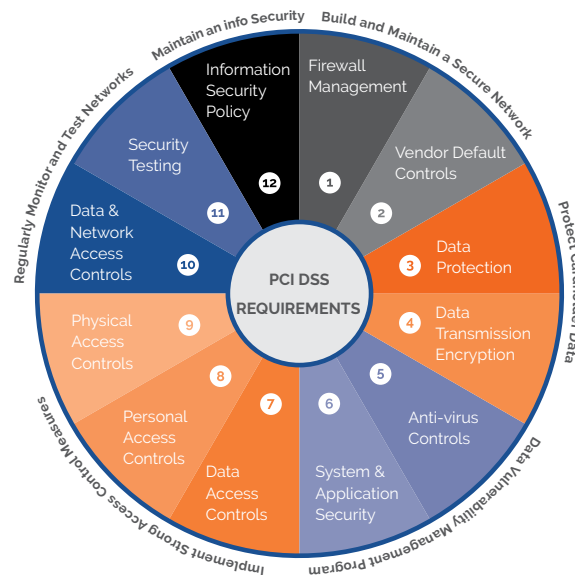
Maintain an info Security

Build and Maintain a Secure Network

Protect Cardholder Data

Data Vulnerability Management Program

Implement Strong Access Control Measures

Regularly Monitor and Test Networks

PCI DSS REQUIREMENTS

1 Firewall Management

2 Vendor Default Controls

3 Data Protection

4 Data Transmission Encryption

5 Anti-virus Controls

6 System & Application Security

7 Data Access Controls

8 Personal Access Controls

9 Physical Access Controls

10 Data & Network Access Controls

11 Security Testing

12 Information Security Policy